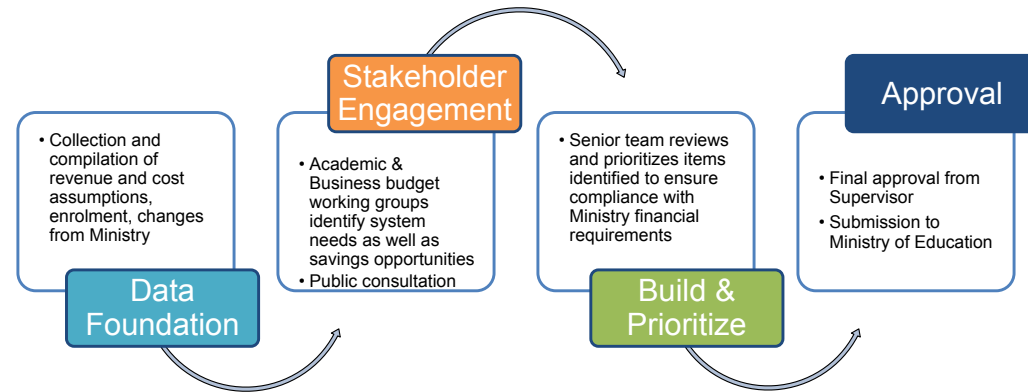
• Collection and compilation of revenue and cost assumptions, enrolment, changes from Ministry

Data Foundation

Stakeholder Engagement

• Academic & Business budget working groups identify system needs as well as savings opportunities
• Public consultation

• Senior team reviews and prioritizes items identified to ensure compliance with Ministry financial requirements

Build & Prioritize

Approval

• Final approval from Supervisor
• Submission to Ministry of Education